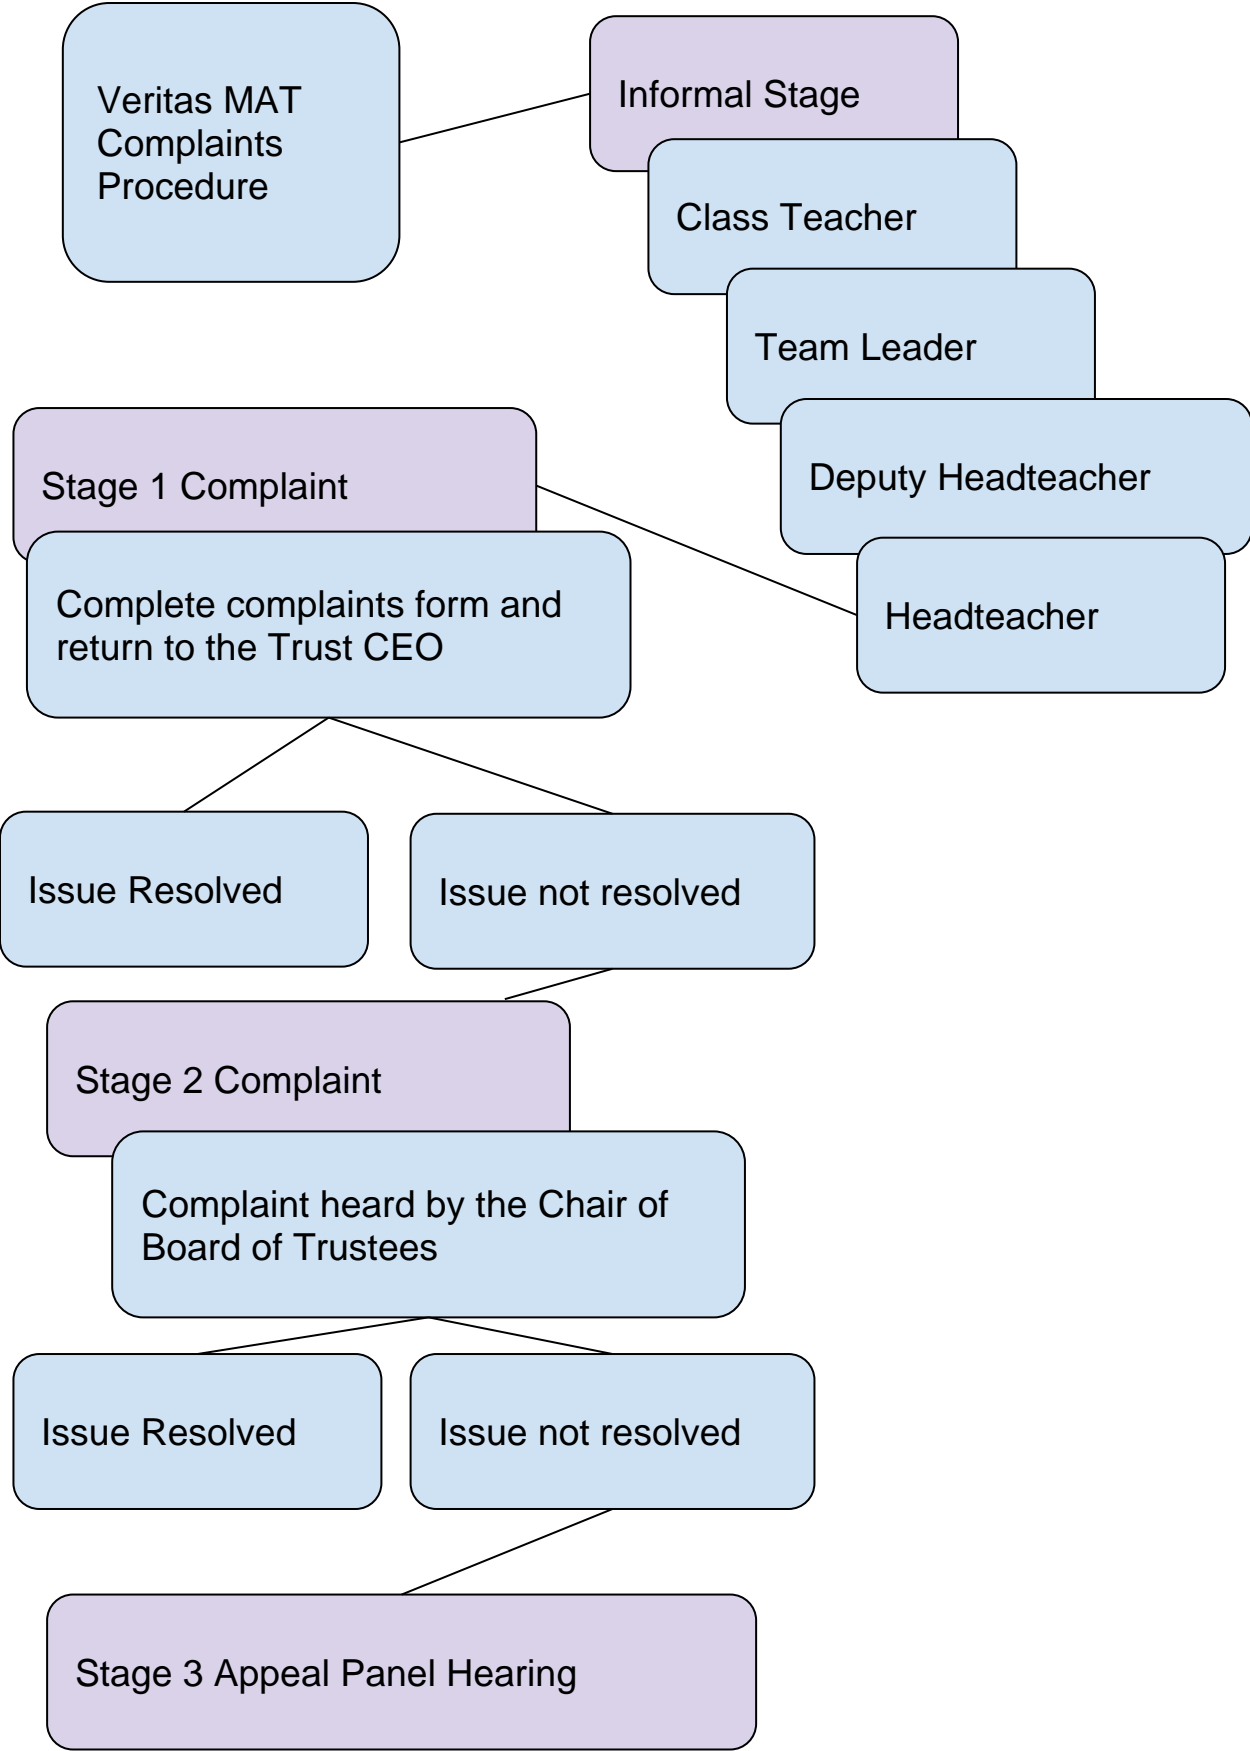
Veritas MAT Complaints Procedure

Informal Stage

Class Teacher

Team Leader

Deputy Headteacher

Headteacher

Stage 1 Complaint

Complete complaints form and return to the Trust CEO

Issue Resolved

Issue not resolved

Stage 2 Complaint

Complaint heard by the Chair of Board of Trustees

Issue Resolved

Issue not resolved

Stage 3 Appeal Panel Hearing